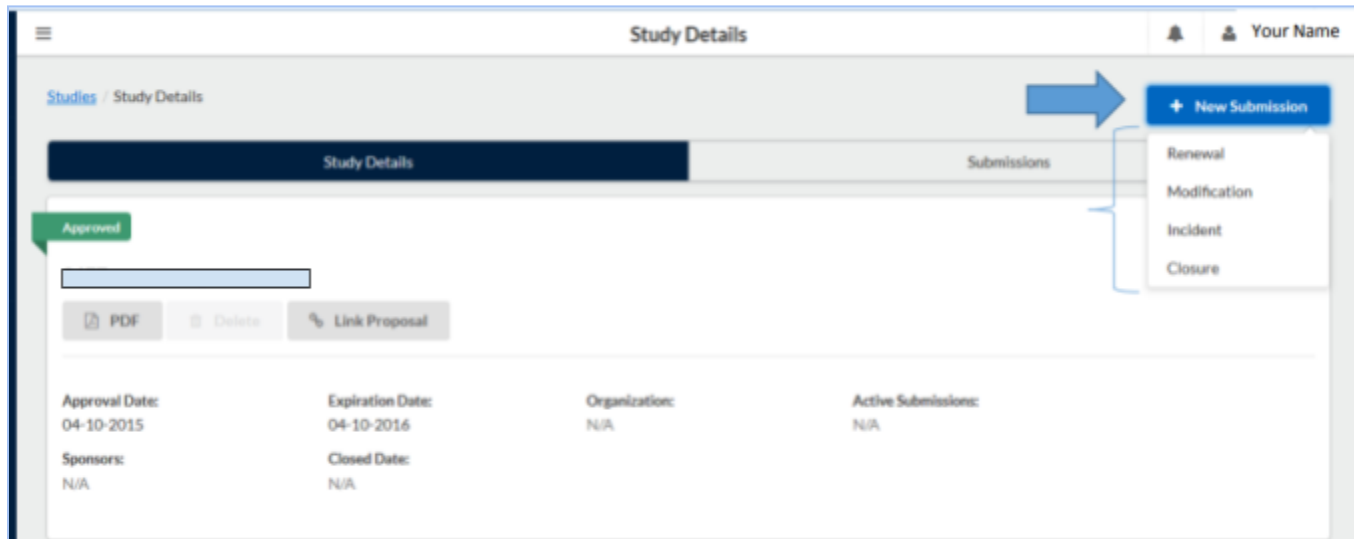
Study Details

Your Name

Studies / Study Details

+ New Submission

Study Details

Submissions

Renewal

Modification

Incident

Closure

Approved

PDF

Delete

Link Proposal

Approval Date:
04-10-2015

Expiration Date:
04-10-2016

Organization:
N/A

Active Submissions:
N/A

Sponsors:
N/A

Closed Date:
N/A